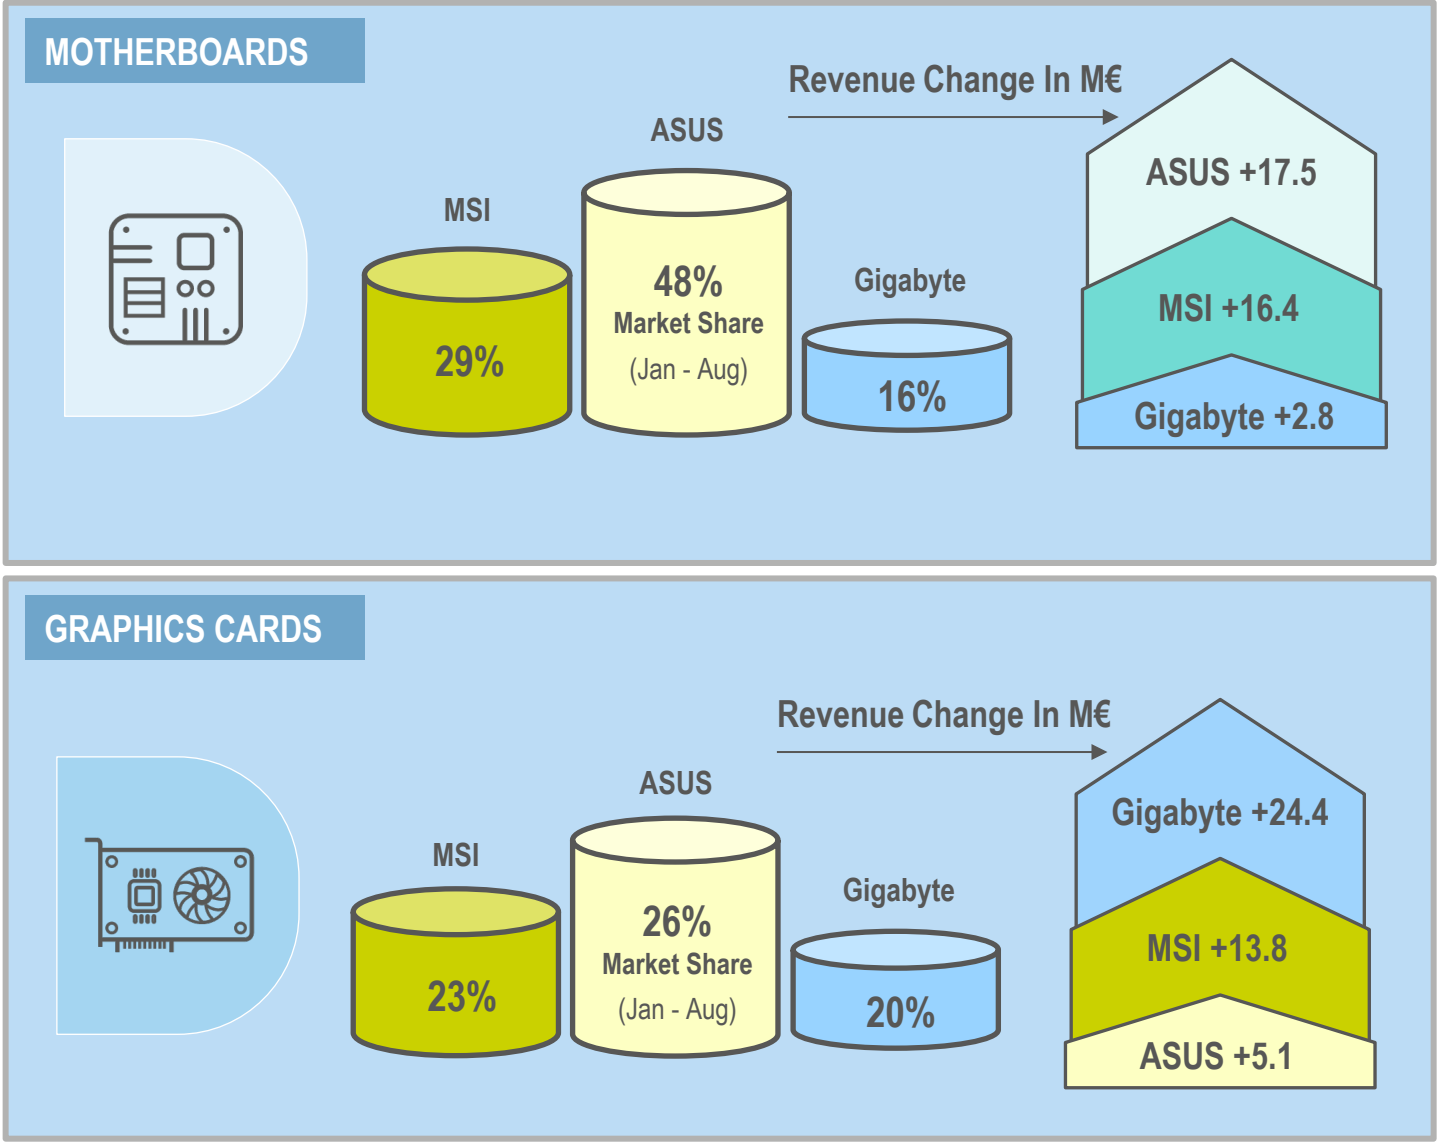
MOTHERBOARDS

MSI
29%

ASUS
48%
Market Share
(Jan - Aug)

Gigabyte
16%

Revenue Change In M€

ASUS +17.5
MSI +16.4
Gigabyte +2.8

GRAPHICS CARDS

MSI
23%

ASUS
26%
Market Share
(Jan - Aug)

Gigabyte
20%

Revenue Change In M€

Gigabyte +24.4
MSI +13.8
ASUS +5.1